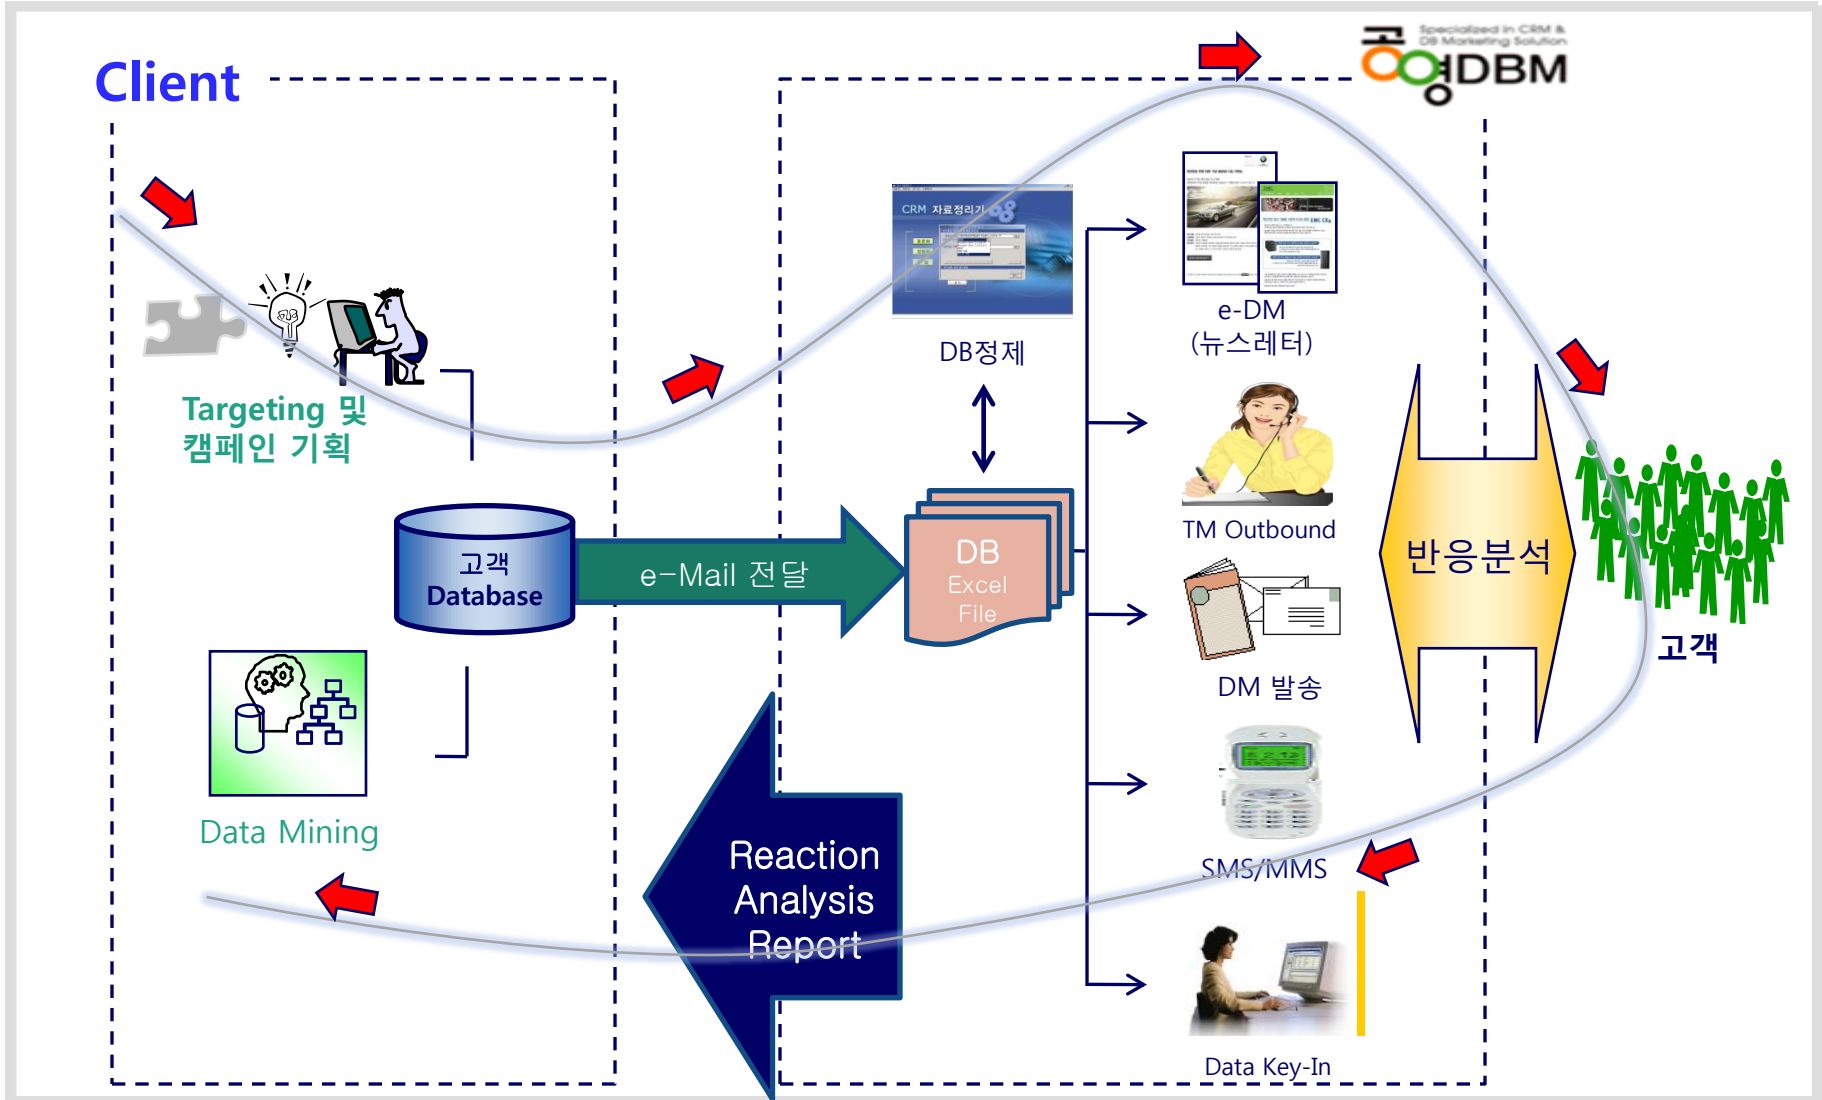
Client

Specialized in CRM & DB Marketing Solution
고객DBM

Targeting 및 캠페인 기획

고객 Database

e-Mail 전달

Data Mining

CRM 자료정리기

DB정제

DB Excel File

Reaction Analysis Report

e-DM (뉴스레터)

TM Outbound

DM 발송

SMS/MMS

Data Key-In

반응분석

고객